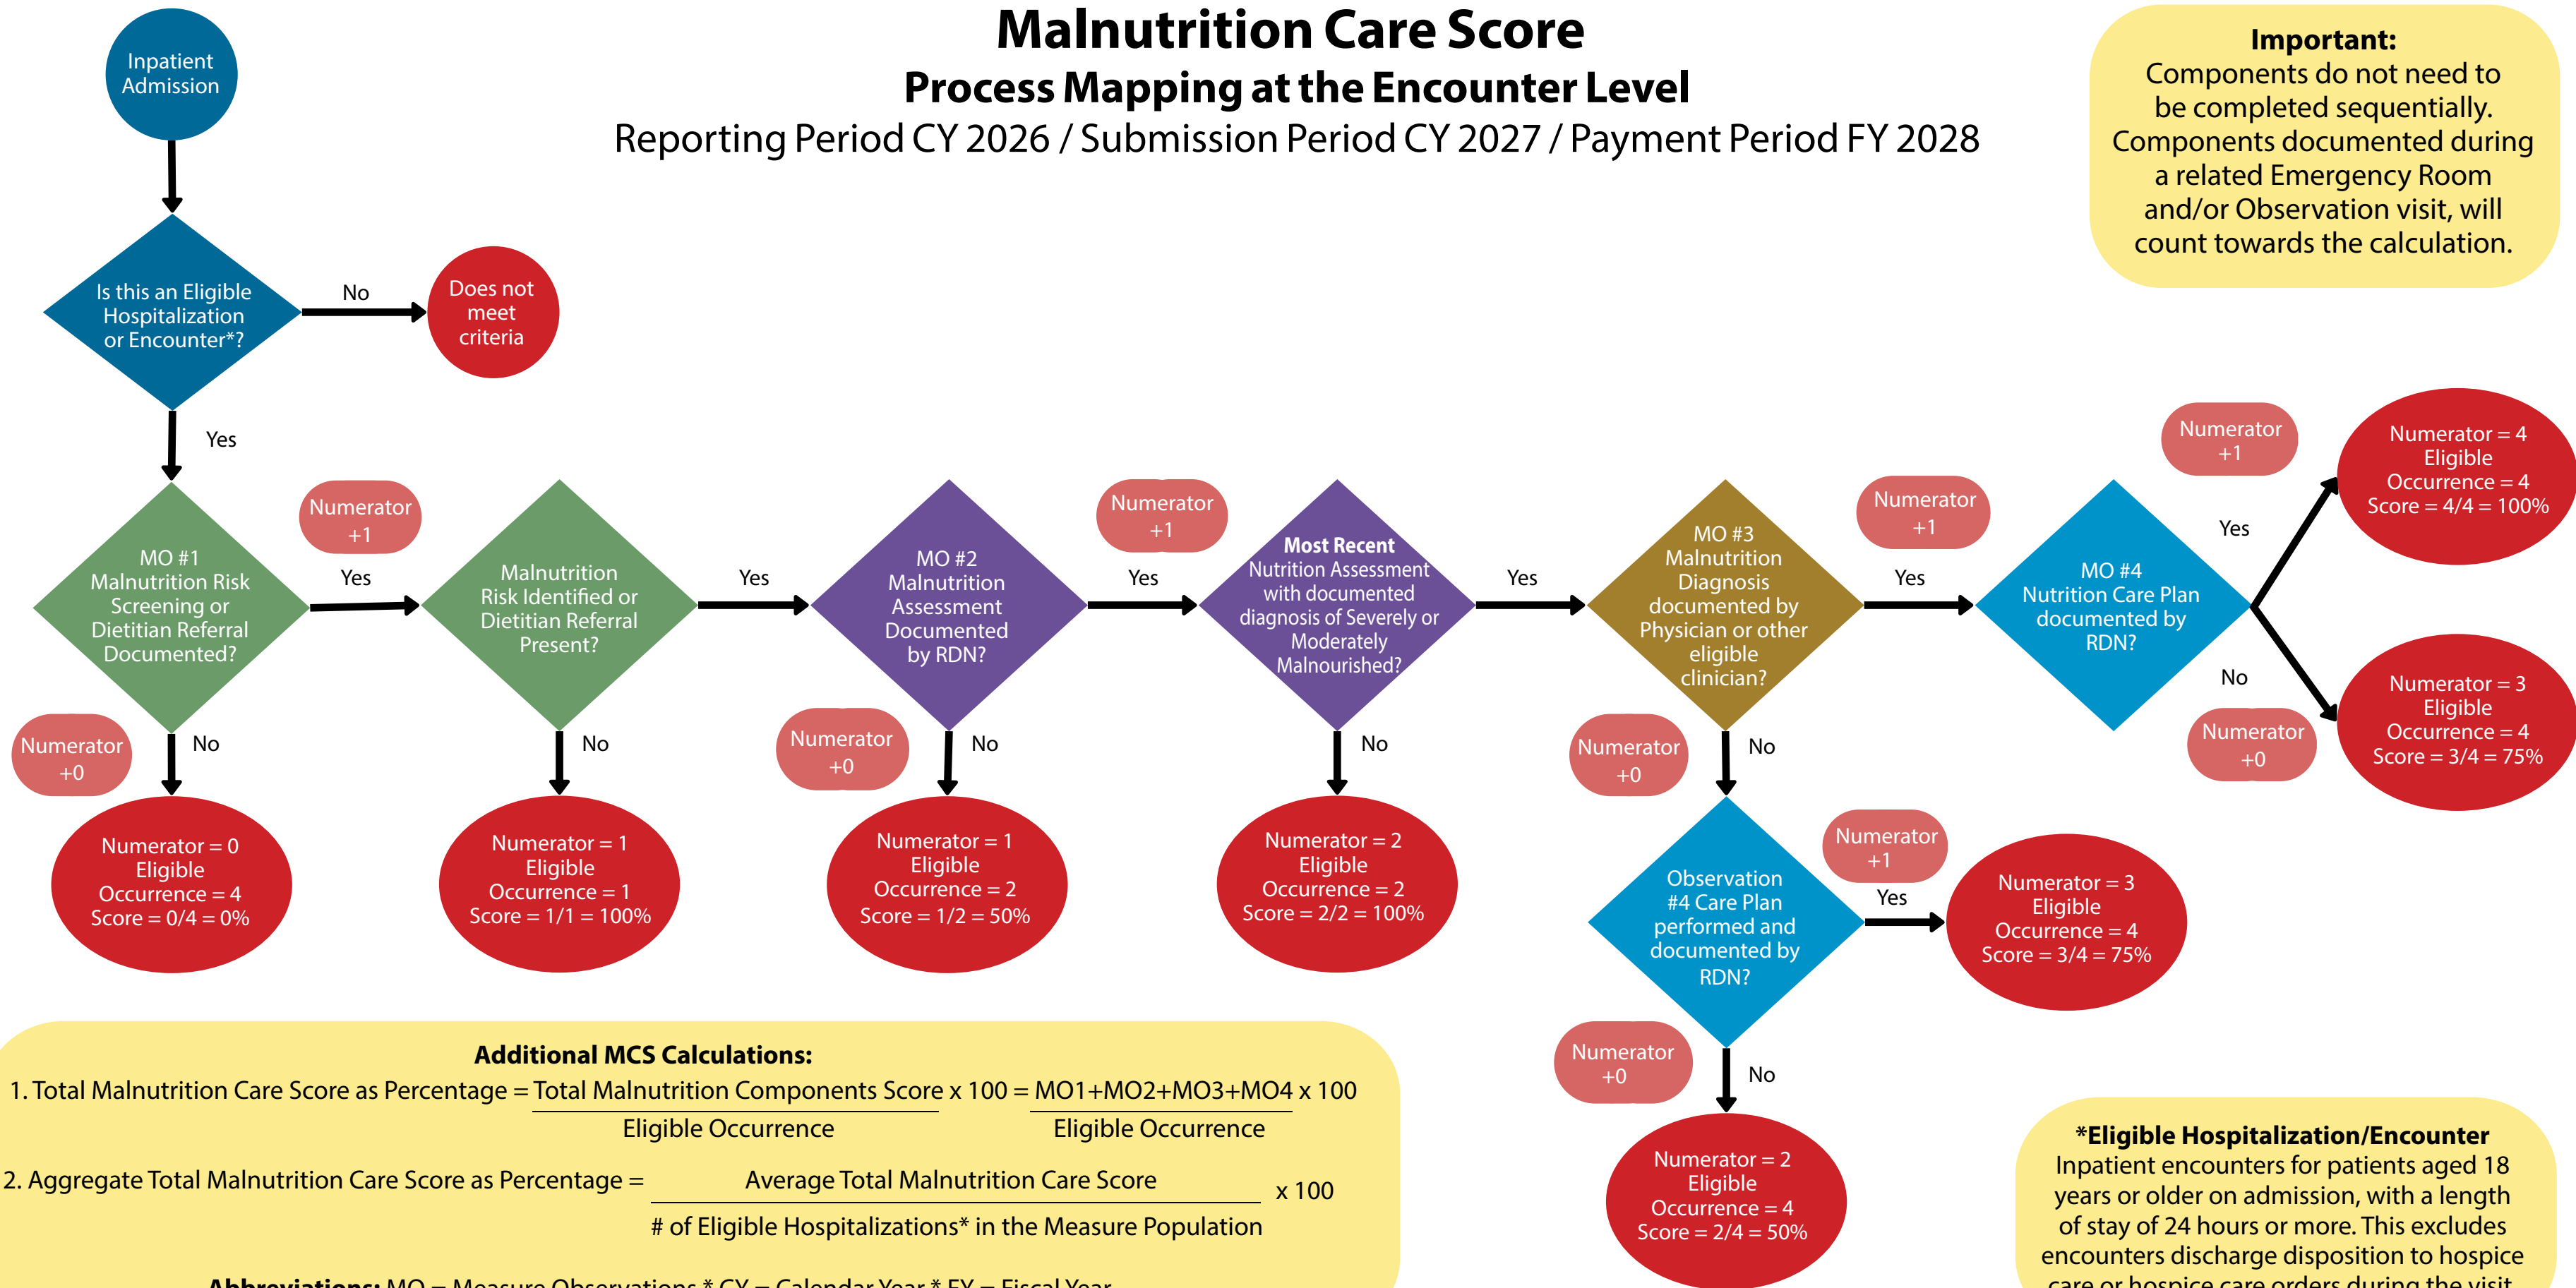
Malnutrition Care Score
Process Mapping at the Encounter Level
Reporting Period CY 2026 / Submission Period CY 2027 / Payment Period FY 2028

Important:
Components do not need to be completed sequentially. Components documented during a related Emergency Room and/or Observation visit, will count towards the calculation.

Inpatient Admission

Is this an Eligible Hospitalization or Encounter*?

No

Does not meet criteria

Yes

MO #1 Malnutrition Risk Screening or Dietitian Referral Documented?

Numerator +1

Yes

Malnutrition Risk Identified or Dietitian Referral Present?

Yes

MO #2 Malnutrition Assessment Documented by RDN?

Numerator +1

Yes

Most Recent Nutrition Assessment with documented diagnosis of Severely or Moderately Malnourished?

Yes

MO #3 Malnutrition Diagnosis documented by Physician or other eligible clinician?

Numerator +1

Yes

MO #4 Nutrition Care Plan documented by RDN?

Numerator +1

Yes

Numerator = 4
Eligible Occurrence = 4
Score = 4/4 = 100%

No

Numerator +0

Numerator = 3
Eligible Occurrence = 4
Score = 3/4 = 75%

Numerator +0

No

Numerator = 0
Eligible Occurrence = 4
Score = 0/4 = 0%

No

Numerator = 1
Eligible Occurrence = 1
Score = 1/1 = 100%

Numerator +0

No

Numerator = 1
Eligible Occurrence = 2
Score = 1/2 = 50%

No

Numerator = 2
Eligible Occurrence = 2
Score = 2/2 = 100%

Numerator +0

No

Observation #4 Care Plan performed and documented by RDN?

Numerator +1

Yes

Numerator = 3
Eligible Occurrence = 4
Score = 3/4 = 75%

Numerator +0

No

Numerator = 2
Eligible Occurrence = 4
Score = 2/4 = 50%

Additional MCS Calculations:
1. Total Malnutrition Care Score as Percentage = $\frac{\text{Total Malnutrition Components Score}}{\text{Eligible Occurrence}}$ x 100 = $\frac{\text{MO1+MO2+MO3+MO4}}{\text{Eligible Occurrence}}$ x 100

2. Aggregate Total Malnutrition Care Score as Percentage = $\frac{\text{Average Total Malnutrition Care Score}}{\text{\# of Eligible Hospitalizations* in the Measure Population}}$ x 100

Abbreviations: MO = Measure Observations * CY = Calendar Year * FY = Fiscal Year

*Eligible Hospitalization/Encounter
Inpatient encounters for patients aged 18 years or older on admission, with a length of stay of 24 hours or more. This excludes encounters discharge disposition to hospice care or hospice care orders during the visit